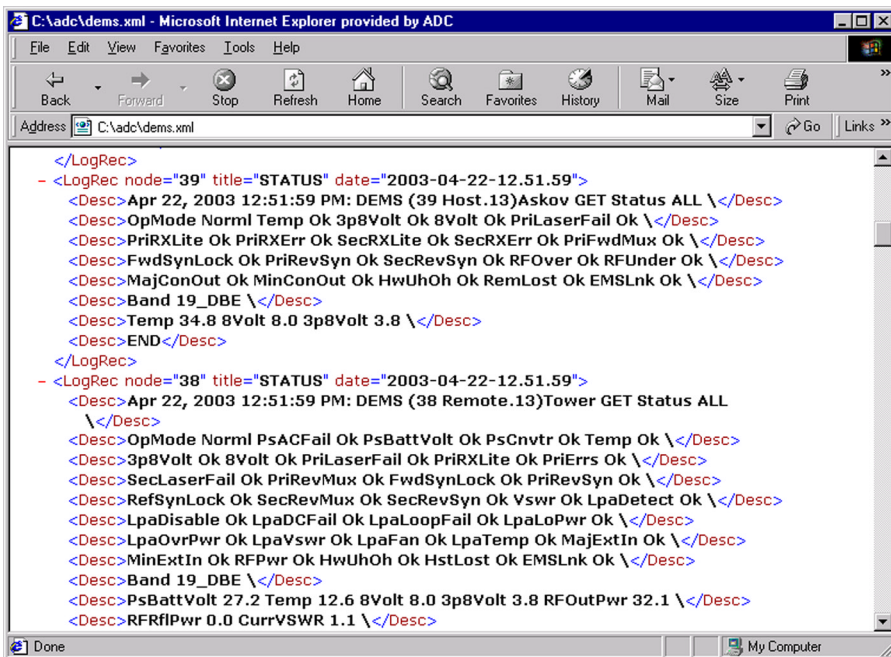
C:\adc\dems.xml - Microsoft Internet Explorer provided by ADC

File Edit View Favorites Tools Help

Back Forward Stop Refresh Home Search Favorites History Mail Size Print

Address C:\adc\dems.xml Go Links »

</LogRec>
- <LogRec node="39" title="STATUS" date="2003-04-22-12.51.59">
<Desc>Apr 22, 2003 12:51:59 PM: DEMS (39 Host.13)Askov GET Status ALL \</Desc>
<Desc>OpMode Norml Temp Ok 3p8Volt Ok 8Volt Ok PriLaserFail Ok \</Desc>
<Desc>PriRXLite Ok PriRXErr Ok SecRXLite Ok SecRXErr Ok PriFwdMux Ok \</Desc>
<Desc>FwdSynLock Ok PriRevSyn Ok SecRevSyn Ok RFOver Ok RFUnder Ok \</Desc>
<Desc>MajConOut Ok MinConOut Ok HwUhOh Ok RemLost Ok EMSLnk Ok \</Desc>
<Desc>Band 19_DBE \</Desc>
<Desc>Temp 34.8 8Volt 8.0 3p8Volt 3.8 \</Desc>
<Desc>END</Desc>
</LogRec>
- <LogRec node="38" title="STATUS" date="2003-04-22-12.51.59">
<Desc>Apr 22, 2003 12:51:59 PM: DEMS (38 Remote.13)Tower GET Status ALL \</Desc>
<Desc>OpMode Norml PsACFail Ok PsBattVolt Ok PsCnvtr Ok Temp Ok \</Desc>
<Desc>3p8Volt Ok 8Volt Ok PriLaserFail Ok PriRXLite Ok PriErrs Ok \</Desc>
<Desc>SecLaserFail Ok PriRevMux Ok FwdSynLock Ok PriRevSyn Ok \</Desc>
<Desc>RefSynLock Ok SecRevMux Ok SecRevSyn Ok Vswr Ok LpaDetect Ok \</Desc>
<Desc>LpaDisable Ok LpaDCFail Ok LpaLoopFail Ok LpaLoPwr Ok \</Desc>
<Desc>LpaOvrPwr Ok LpaVswr Ok LpaFan Ok LpaTemp Ok MajExtIn Ok \</Desc>
<Desc>MinExtIn Ok RFPwr Ok HwUhOh Ok HstLost Ok EMSLnk Ok \</Desc>
<Desc>Band 19_DBE \</Desc>
<Desc>PsBattVolt 27.2 Temp 12.6 8Volt 8.0 3p8Volt 3.8 RFOutPwr 32.1 \</Desc>
<Desc>RFRflPwr 0.0 CurrVSWR 1.1 \</Desc>

Done My Computer